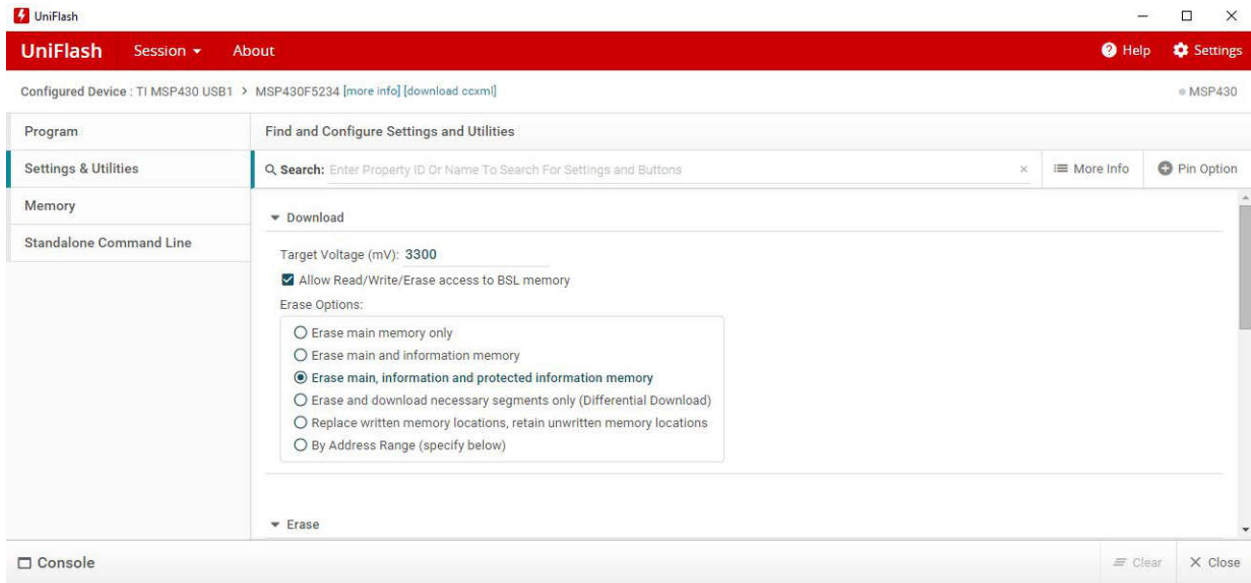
UniFlash

UniFlash Session About Help Settings

Configured Device : TI MSP430 USB1 > MSP430F5234 [more info] [download ccxml] MSP430

Program

Settings & Utilities

Memory

Standalone Command Line

Find and Configure Settings and Utilities

Search: Enter Property ID Or Name To Search For Settings and Buttons × More Info Pin Option

Download

Target Voltage (mV): 3300

Allow Read/Write/Erase access to BSL memory

Erase Options:

Erase main memory only

Erase main and information memory

Erase main, information and protected information memory

Erase and download necessary segments only (Differential Download)

Replace written memory locations, retain unwritten memory locations

By Address Range (specify below)

Erase

Console Clear Close